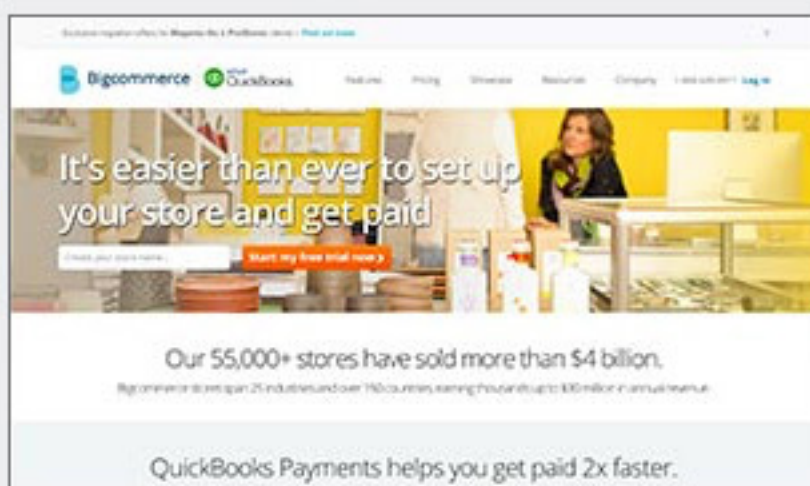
Exclusive migration offers for Magento Go & ProStores clients – Find out more

Bigcommerce intuit QuickBooks Features Pricing Showcase Resources Company 1-888-699-8911 Log in

It's easier than ever to set up your store and get paid

Create your store name...

Start my free trial now ›

Our 55,000+ stores have sold more than $4 billion.

Bigcommerce stores span 25 industries and over 150 countries, earning thousands up to $30 million in annual revenue.

QuickBooks Payments helps you get paid 2x faster.